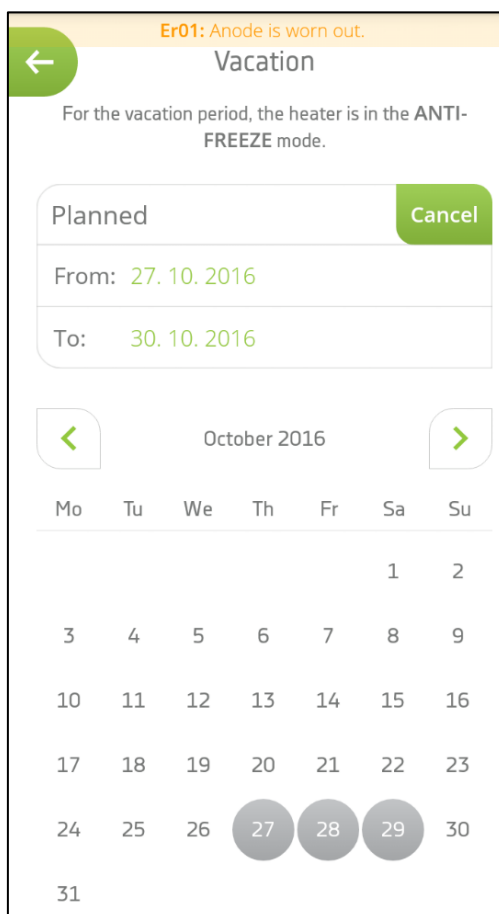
Er01: Anode is worn out.

Vacation

For the vacation period, the heater is in the ANTI-FREEZE mode.

Planned Cancel

From: 27. 10. 2016

To: 30. 10. 2016

October 2016

| Mo | Tu | We | Th | Fr | Sa | Su |
|---|---|---|---|---|---|---|
| | | | | | 1 | 2 |
| 3 | 4 | 5 | 6 | 7 | 8 | 9 |
| 10 | 11 | 12 | 13 | 14 | 15 | 16 |
| 17 | 18 | 19 | 20 | 21 | 22 | 23 |
| 24 | 25 | 26 | 27 | 28 | 29 | 30 |
| 31 | | | | | | |